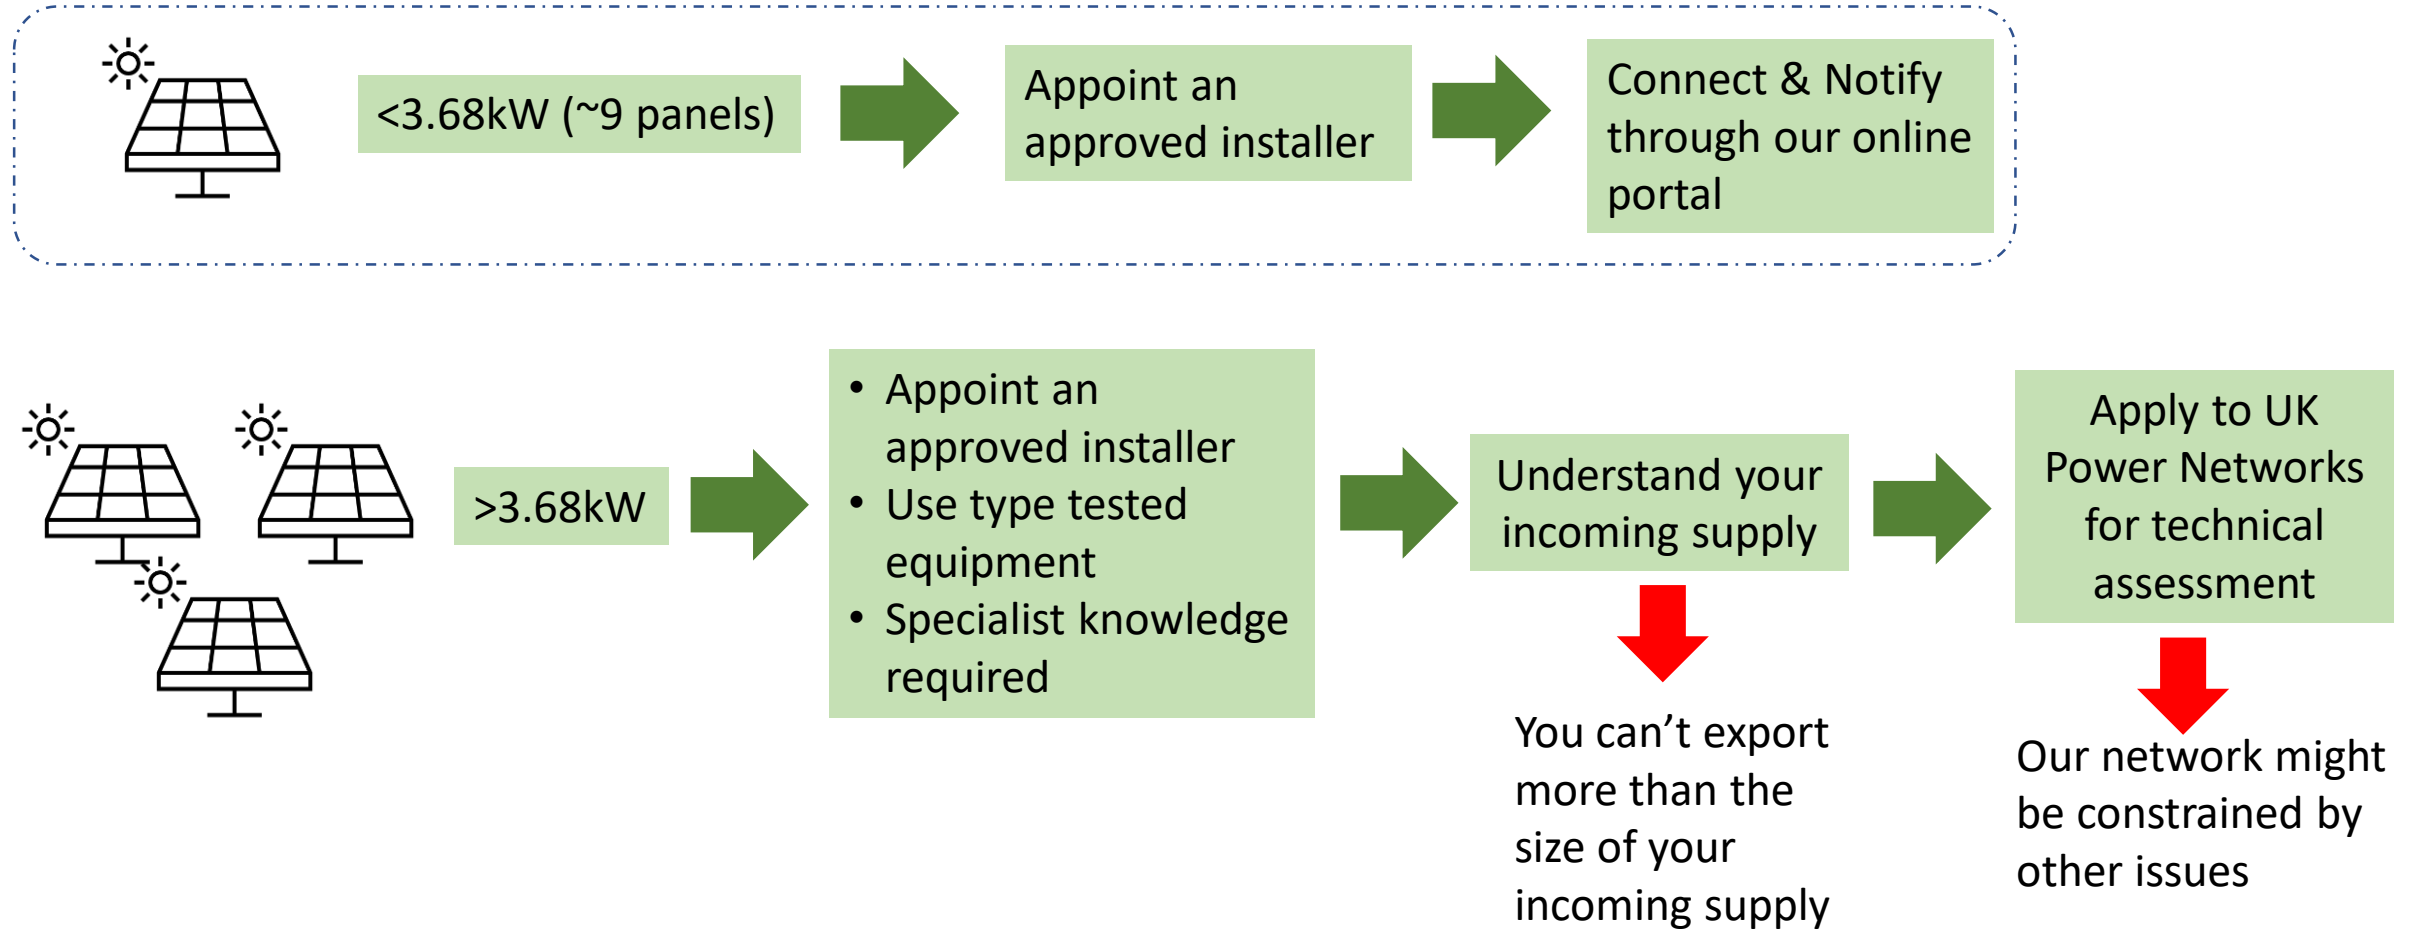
<3.68kW (~9 panels)

Appoint an approved installer

Connect & Notify through our online portal

>3.68kW

- Appoint an approved installer
- Use type tested equipment
- Specialist knowledge required

Understand your incoming supply

You can’t export more than the size of your incoming supply

Apply to UK Power Networks for technical assessment

Our network might be constrained by other issues